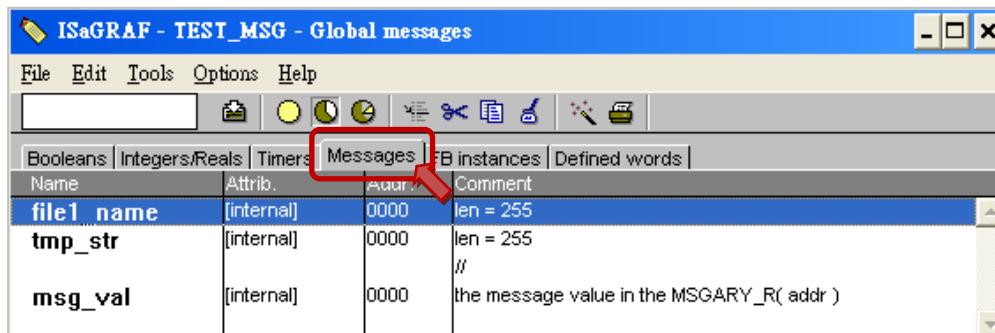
ISaGRAF - TEST_MSG - Global messages

File Edit Tools Options Help

Booleans | Integers/Reals | Timers | Messages | FB instances | Defined words

| Name | Attrib. | Addr. | Comment |
|---|---|---|---|
| file1_name | [internal] | 0000 | len = 255 |
| tmp_str | [internal] | 0000 | len = 255 |
| | | | // |
| msg_val | [internal] | 0000 | the message value in the MSGARY_R( addr ) |